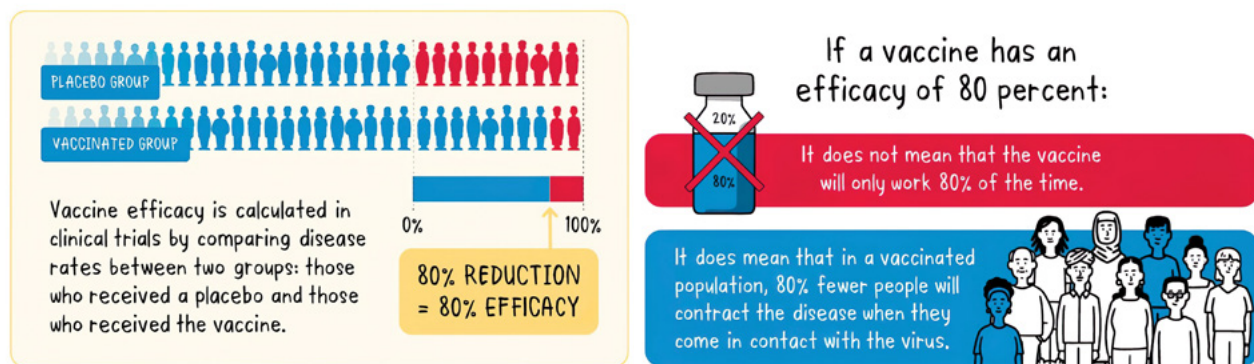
PLACEBO GROUP

VACCINATED GROUP

0%

100%

Vaccine efficacy is calculated in clinical trials by comparing disease rates between two groups: those who received a placebo and those who received the vaccine.

80% REDUCTION = 80% EFFICACY

If a vaccine has an efficacy of 80 percent:

20%

80%

It does not mean that the vaccine will only work 80% of the time.

It does mean that in a vaccinated population, 80% fewer people will contract the disease when they come in contact with the virus.